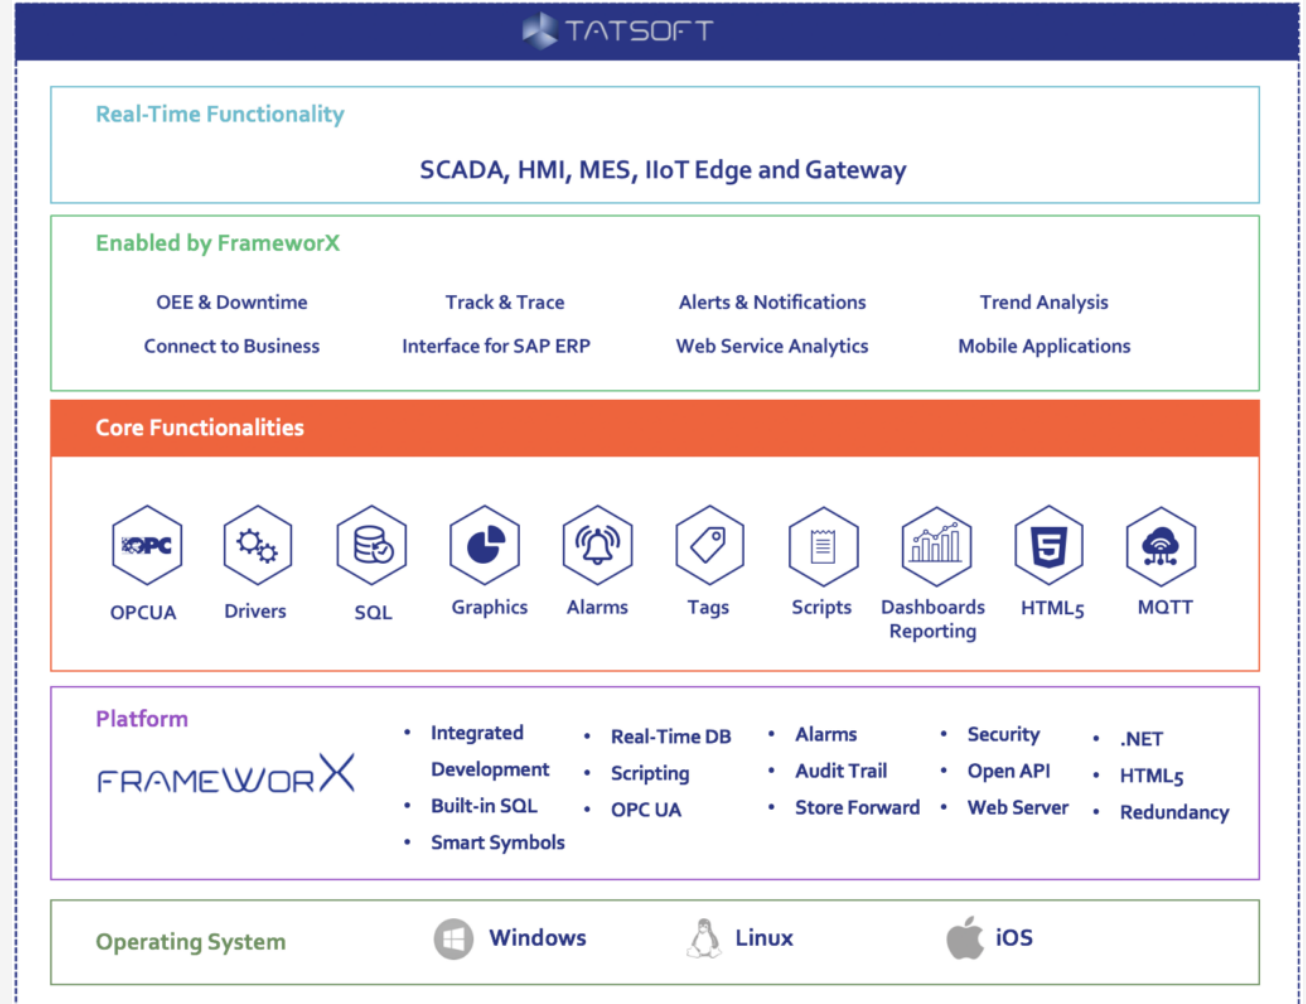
TATSOFT

Real-Time Functionality

SCADA, HMI, MES, IIoT Edge and Gateway

Enabled by FrameworX

OEE & Downtime
Track & Trace
Alerts & Notifications
Trend Analysis
Connect to Business
Interface for SAP ERP
Web Service Analytics
Mobile Applications

Core Functionalities

OPC

OPCUA
Drivers
SQL
Graphics
Alarms
Tags
Scripts
Dashboards Reporting
HTML5
MQTT

Platform

FRAMEWORX

- Integrated Development
- Built-in SQL
- Smart Symbols

- Real-Time DB
- Scripting
- OPC UA

- Alarms
- Audit Trail
- Store Forward

- Security
- Open API
- Web Server

- .NET
- HTML5
- Redundancy

Operating System
Windows
Linux
iOS